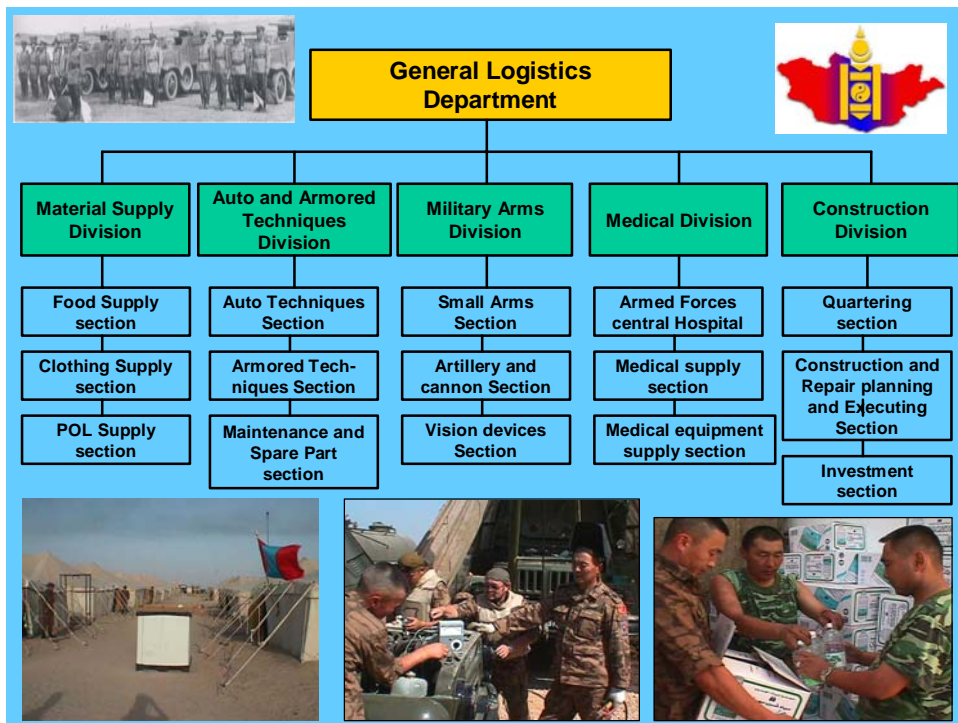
General Logistics Department

Material Supply Division

Food Supply section

Clothing Supply section

POL Supply section

Auto and Armored Techniques Division

Auto Techniques Section

Armored Techniques Section

Maintenance and Spare Part section

Military Arms Division

Small Arms Section

Artillery and cannon Section

Vision devices Section

Medical Division

Armed Forces central Hospital

Medical supply section

Medical equipment supply section

Construction Division

Quartering section

Construction and Repair planning and Executing Section

Investment section